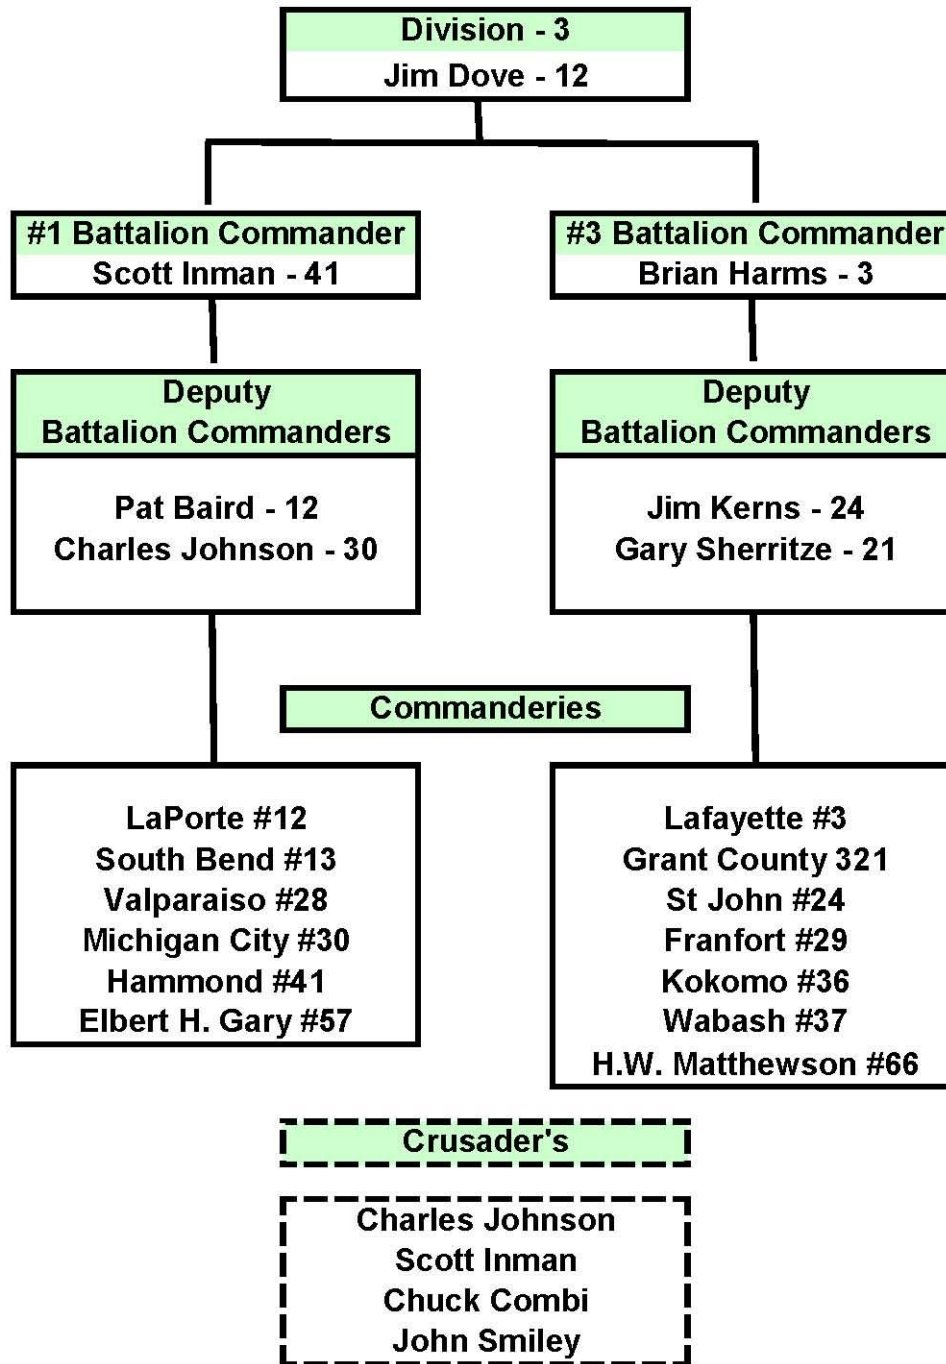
Division - 3
Jim Dove - 12

#1 Battalion Commander
Scott Inman - 41

Deputy
Battalion Commanders

Pat Baird - 12
Charles Johnson - 30

LaPorte #12
South Bend #13
Valparaiso #28
Michigan City #30
Hammond #41
Elbert H. Gary #57

#3 Battalion Commander
Brian Harms - 3

Deputy
Battalion Commanders

Jim Kerns - 24
Gary Sherritze - 21

Lafayette #3
Grant County 321
St John #24
Franfort #29
Kokomo #36
Wabash #37
H.W. Matthewson #66

Commanderies

Crusader's

Charles Johnson
Scott Inman
Chuck Combi
John Smiley